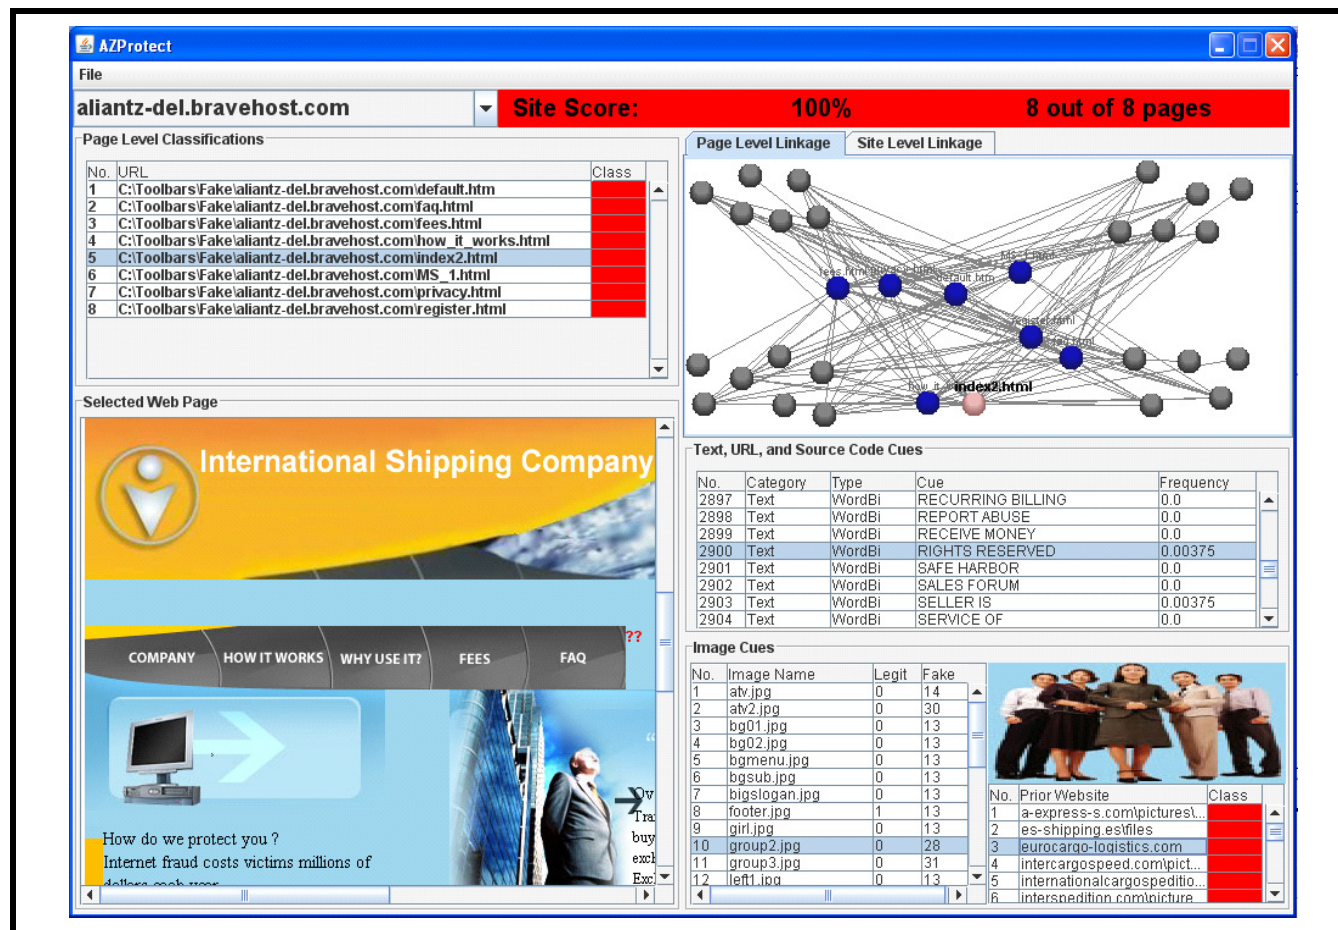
AZProtect

File

aliantz-del.bravehost.com | Site Score: | 100% | 8 out of 8 pages

Page Level Classifications

| No. | URL | Class |
|---|---|---|
| 1 | C:\Toolbars\Fake\aliantz-del.bravehost.com\default.htm | |
| 2 | C:\Toolbars\Fake\aliantz-del.bravehost.com\faq.html | |
| 3 | C:\Toolbars\Fake\aliantz-del.bravehost.com\fees.html | |
| 4 | C:\Toolbars\Fake\aliantz-del.bravehost.com\how_it_works.html | |
| 5 | C:\Toolbars\Fake\aliantz-del.bravehost.com\index2.html | |
| 6 | C:\Toolbars\Fake\aliantz-del.bravehost.com\MS_1.html | |
| 7 | C:\Toolbars\Fake\aliantz-del.bravehost.com\privacy.html | |
| 8 | C:\Toolbars\Fake\aliantz-del.bravehost.com\register.html | |

Page Level Linkage | Site Level Linkage

fees.html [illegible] default.htm MS_1.html register.html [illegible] how_it index2.html

Selected Web Page

International Shipping Company

??

COMPANY HOW IT WORKS WHY USE IT? FEES FAQ

How do we protect you ?
Internet fraud costs victims millions of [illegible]

Ov
Tra
buy
exch
Exc

Text, URL, and Source Code Cues

| No. | Category | Type | Cue | Frequency |
|---|---|---|---|---|
| 2897 | Text | WordBi | RECURRING BILLING | 0.0 |
| 2898 | Text | WordBi | REPORT ABUSE | 0.0 |
| 2899 | Text | WordBi | RECEIVE MONEY | 0.0 |
| 2900 | Text | WordBi | RIGHTS RESERVED | 0.00375 |
| 2901 | Text | WordBi | SAFE HARBOR | 0.0 |
| 2902 | Text | WordBi | SALES FORUM | 0.0 |
| 2903 | Text | WordBi | SELLER IS | 0.00375 |
| 2904 | Text | WordBi | SERVICE OF | 0.0 |

Image Cues

| No. | Image Name | Legit | Fake |
|---|---|---|---|
| 1 | atv.jpg | 0 | 14 |
| 2 | atv2.jpg | 0 | 30 |
| 3 | bg01.jpg | 0 | 13 |
| 4 | bg02.jpg | 0 | 13 |
| 5 | bgmenu.jpg | 0 | 13 |
| 6 | bgsub.jpg | 0 | 13 |
| 7 | bigslogan.jpg | 0 | 13 |
| 8 | footer.jpg | 1 | 13 |
| 9 | girl.jpg | 0 | 13 |
| 10 | group2.jpg | 0 | 28 |
| 11 | group3.jpg | 0 | 31 |
| 12 | left1.jpg | 0 | 13 |

| No. | Prior Website | Class |
|---|---|---|
| 1 | a-express-s.com\pictures\... | |
| 2 | es-shipping.es\files | |
| 3 | eurocargo-logistics.com | |
| 4 | intercargospeed.com\pict... | |
| 5 | internationalcargospeditio... | |
| 6 | interspedition.com\picture | |